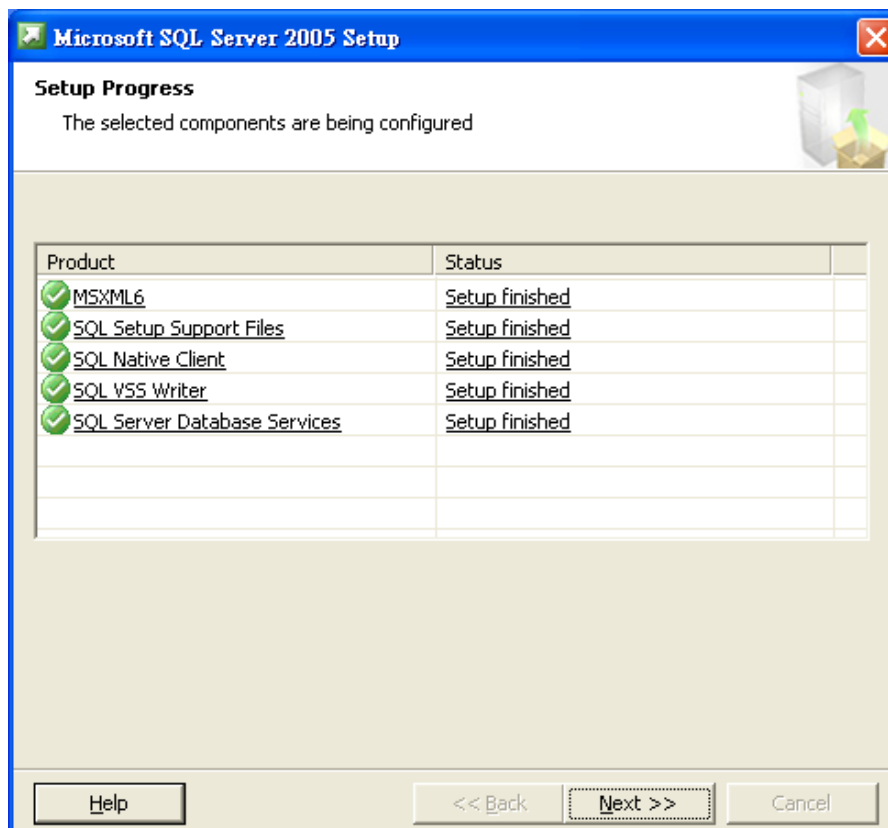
Microsoft SQL Server 2005 Setup

Setup Progress

The selected components are being configured

| Product | Status |
|---|---|
| MSXML6 | Setup finished |
| SQL Setup Support Files | Setup finished |
| SQL Native Client | Setup finished |
| SQL VSS Writer | Setup finished |
| SQL Server Database Services | Setup finished |

Help

<< Back

Next >>

Cancel